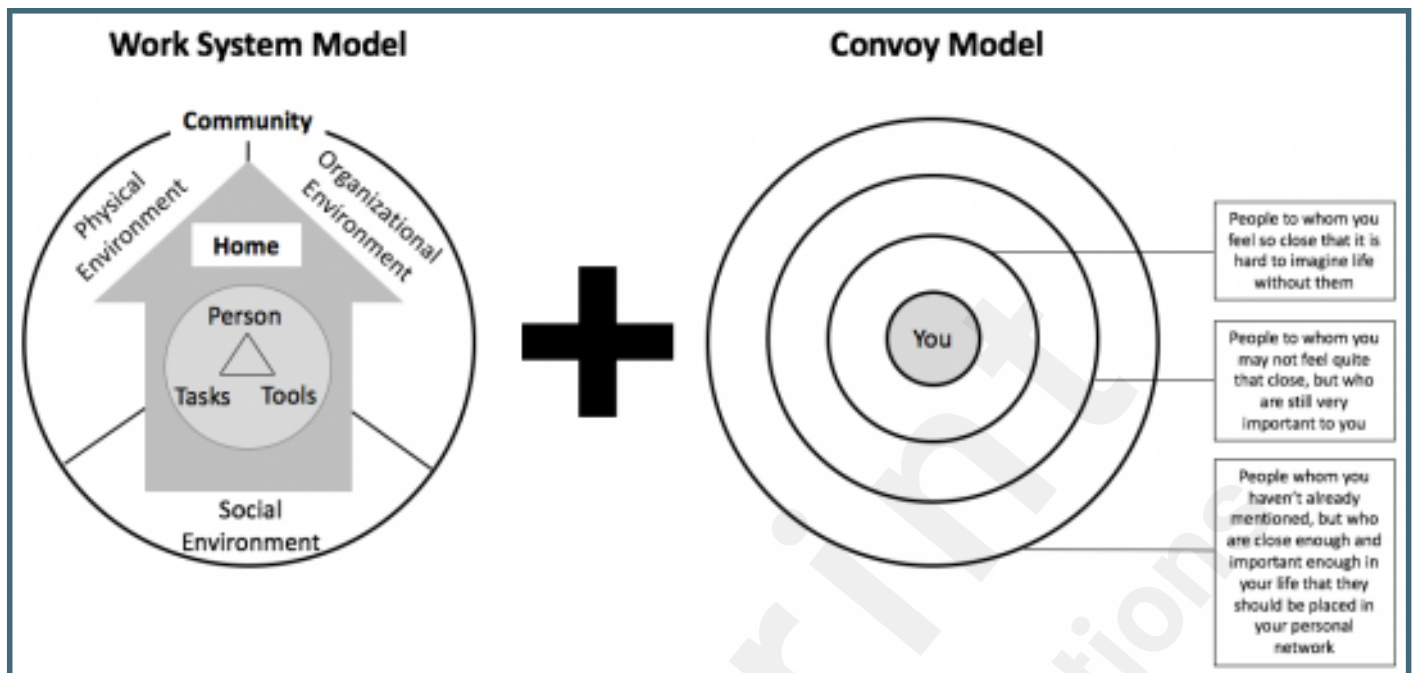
Work System Model

Community

Physical Environment

Organizational Environment

Home

Person

Tasks

Tools

Social Environment

Convoy Model

You

People to whom you feel so close that it is hard to imagine life without them

People to whom you may not feel quite that close, but who are still very important to you

People whom you haven't already mentioned, but who are close enough and important enough in your life that they should be placed in your personal network